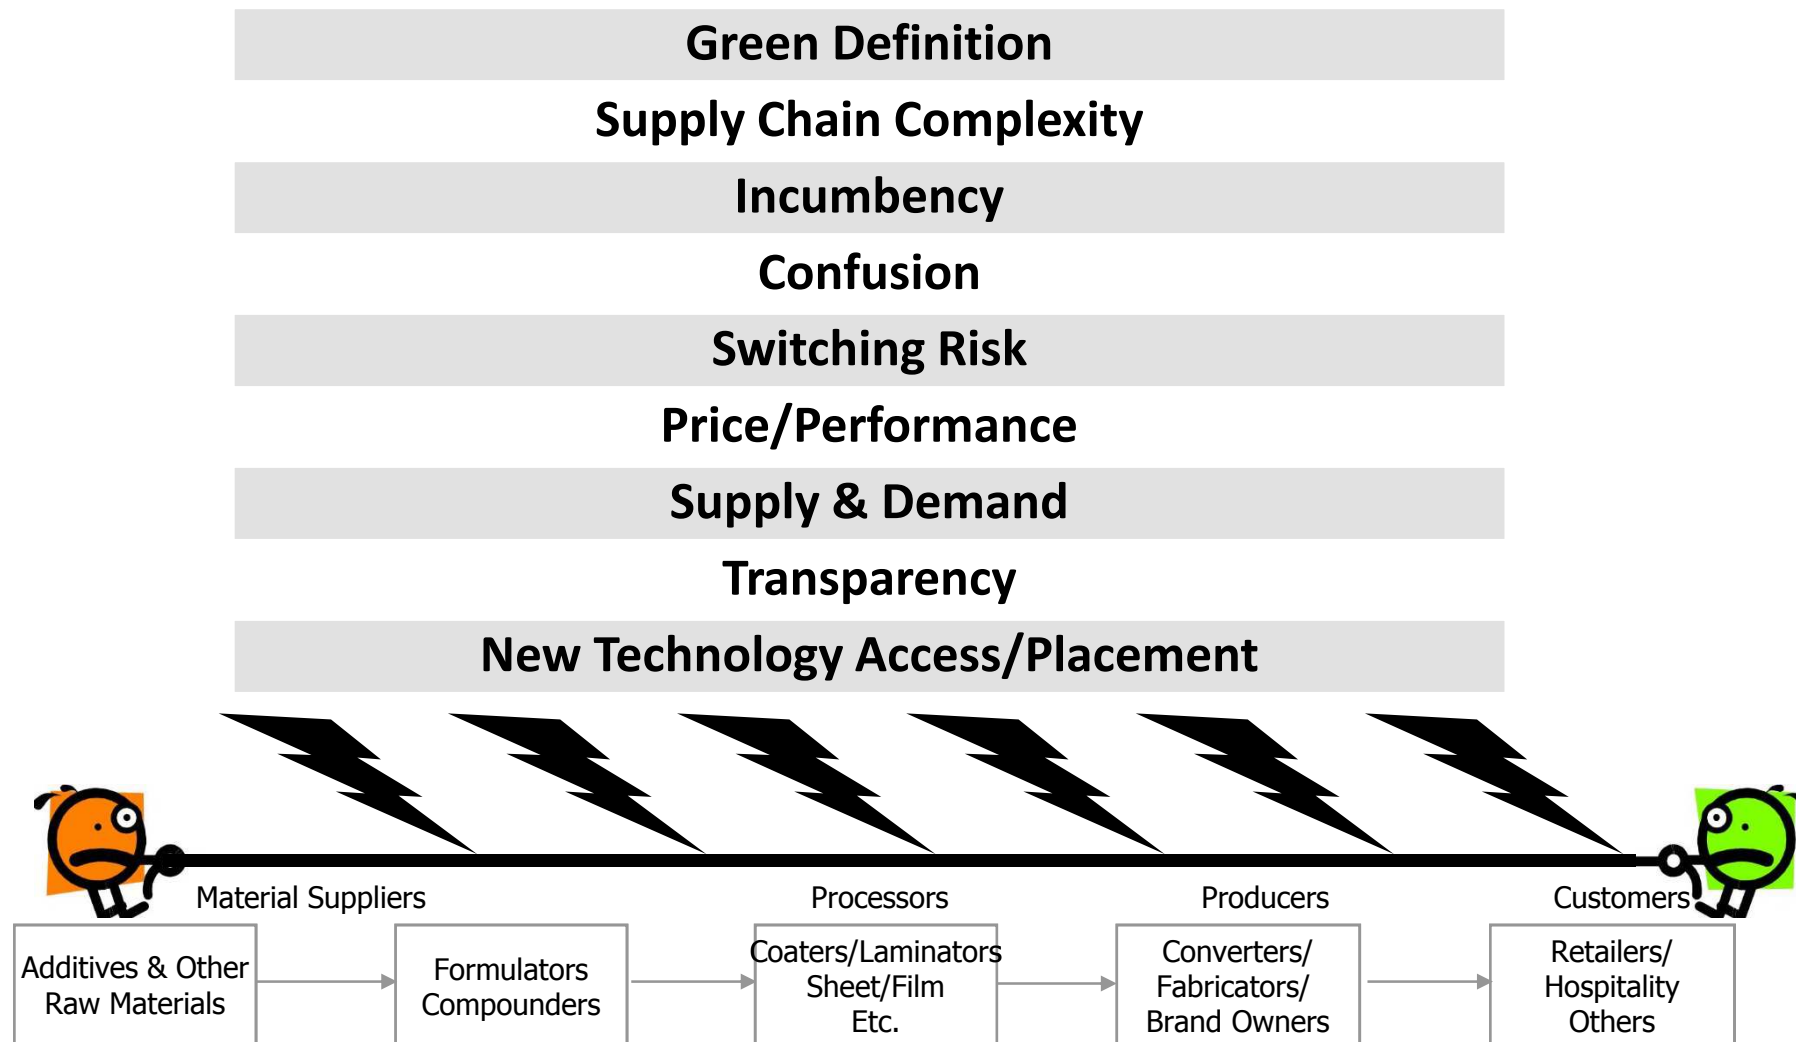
Green Definition
Supply Chain Complexity
Incumbency
Confusion
Switching Risk
Price/Performance
Supply & Demand
Transparency
New Technology Access/Placement

Material Suppliers
Processors
Producers
Customers

Additives & Other Raw Materials
Formulators Compounders
Coaters/Laminators Sheet/Film Etc.
Converters/ Fabricators/ Brand Owners
Retailers/ Hospitality Others